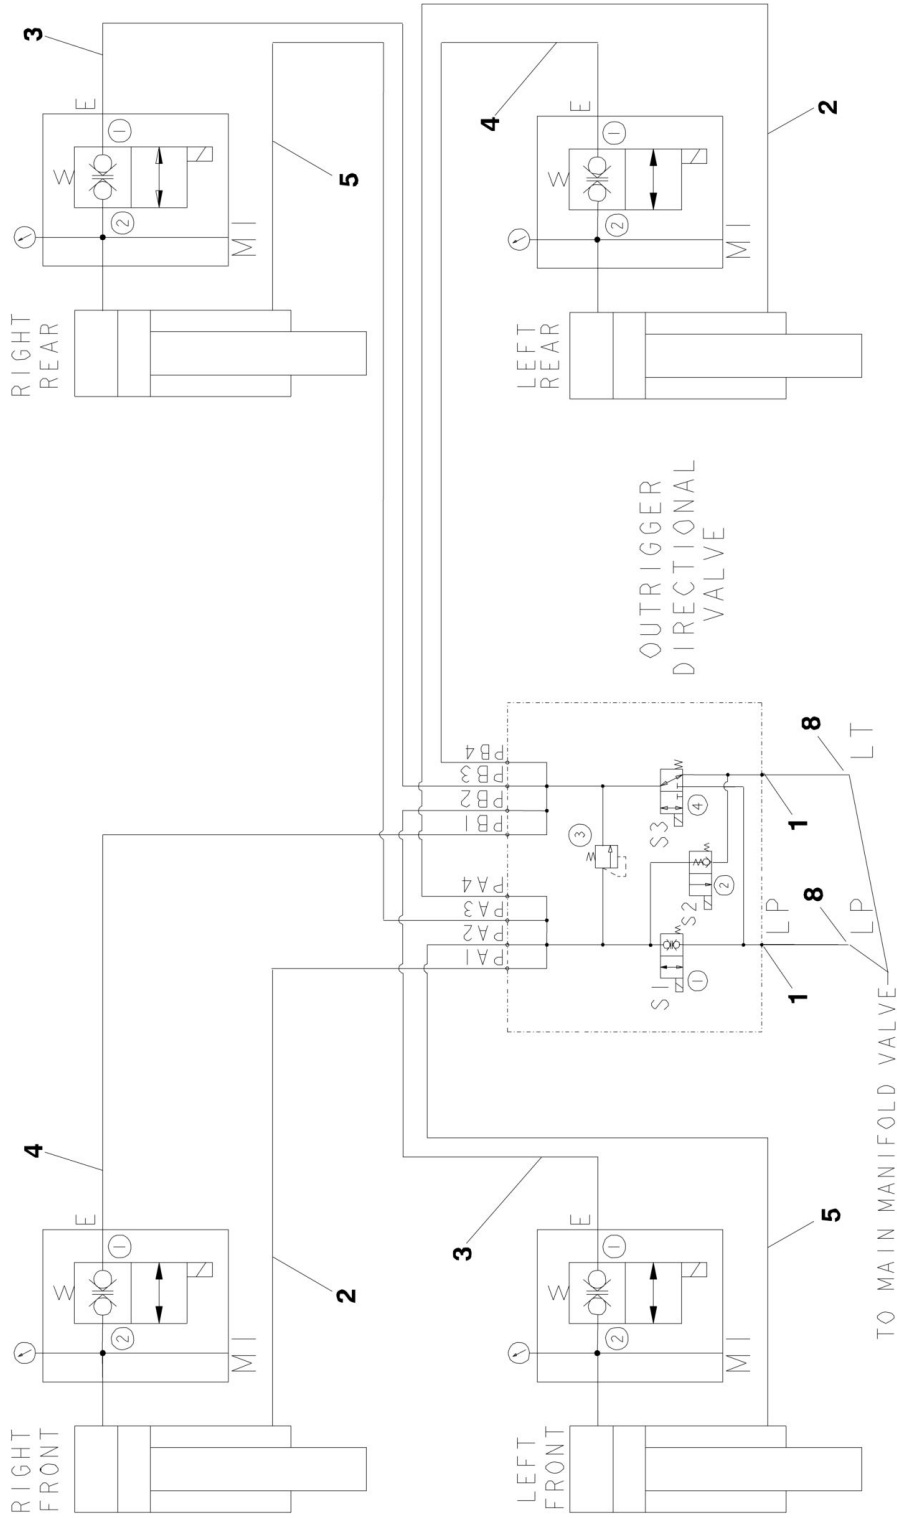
3
E
1
W
2
M1
5
RIGHT REAR

4
E
1
W
2
M1
2
LEFT REAR

OUTRIGGER DIRECTIONAL VALVE

PB4
PB3
PB2
PB1
3
PA4
PA3
PA2
PA1
S3
4
S2
2
S1
1
LP
1
1
8
LT
8
LP

TO MAIN MANIFOLD VALVE

4
E
1
W
2
M1
2
RIGHT FRONT

3
E
1
W
2
M1
5
LEFT FRONT